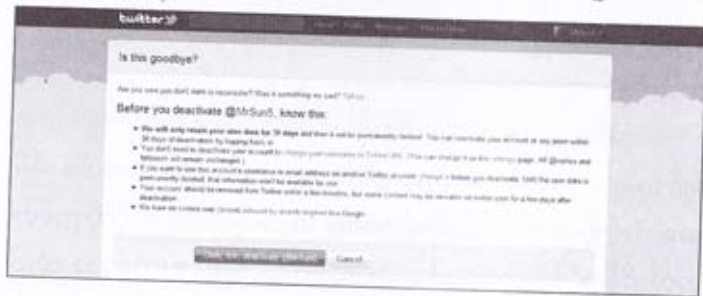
twitter

Is this goodbye?

Are you sure you don't want to reconsider? Was it something we said? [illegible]

Before you deactivate @MrSun5, know this:

- We will only retain your user data for 30 days and then it will be permanently deleted. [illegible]
- You don't need to deactivate your account to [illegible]
- If you want to use this account's username or email address on another Twitter account, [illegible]
- Your account should be removed from Twitter within a few minutes, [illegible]
- We have no control over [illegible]

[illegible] Cancel